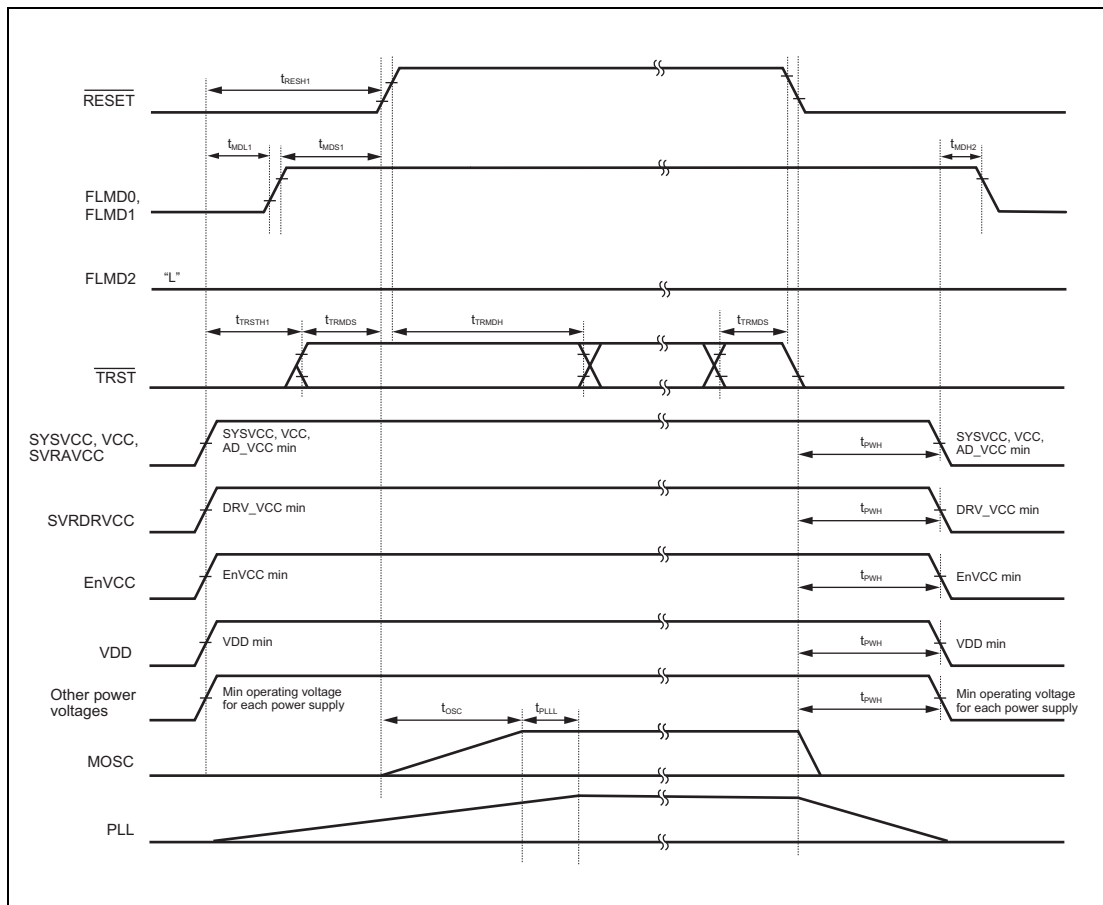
$\overline{RESET}$

$t_{RESH1}$

$t_{MDL1}$

$t_{MDS1}$

$t_{MDH2}$

FLMD0, FLMD1

FLMD2

"L"

$t_{TRSTH1}$

$t_{TRMDS}$

$t_{TRMDH}$

$t_{TRMDS}$

$\overline{TRST}$

SYSVCC, VCC, SVRAVCC

SYSVCC, VCC, AD_VCC min

$t_{PWH}$

SYSVCC, VCC, AD_VCC min

SVRDRVCC

DRV_VCC min

$t_{PWH}$

DRV_VCC min

EnVCC

EnVCC min

$t_{PWH}$

EnVCC min

VDD

VDD min

$t_{PWH}$

VDD min

Other power voltages

Min operating voltage for each power supply

$t_{OSC}$

$t_{PLLL}$

$t_{PWH}$

Min operating voltage for each power supply

MOSC

PLL